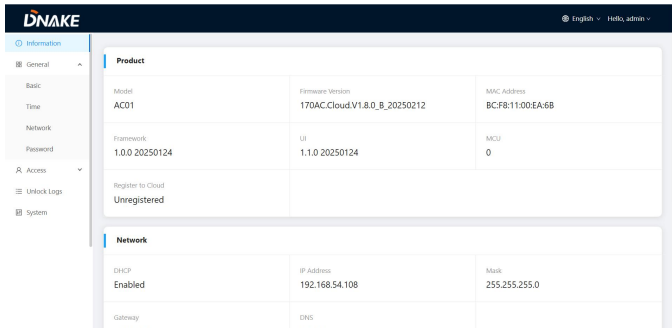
DNAKE

English Hello, admin

Information
General
Basic
Time
Network
Password
Access
Unlock Logs
System

Product

Model
AC01

Firmware Version
170AC.Cloud.V1.8.0_B_20250212

MAC Address
BC:F8:11:00:EA:6B

Framework
1.0.0 20250124

UI
1.1.0 20250124

MCU
0

Register to Cloud
Unregistered

Network

DHCP
Enabled

IP Address
192.168.54.108

Mask
255.255.255.0

Gateway

DNS